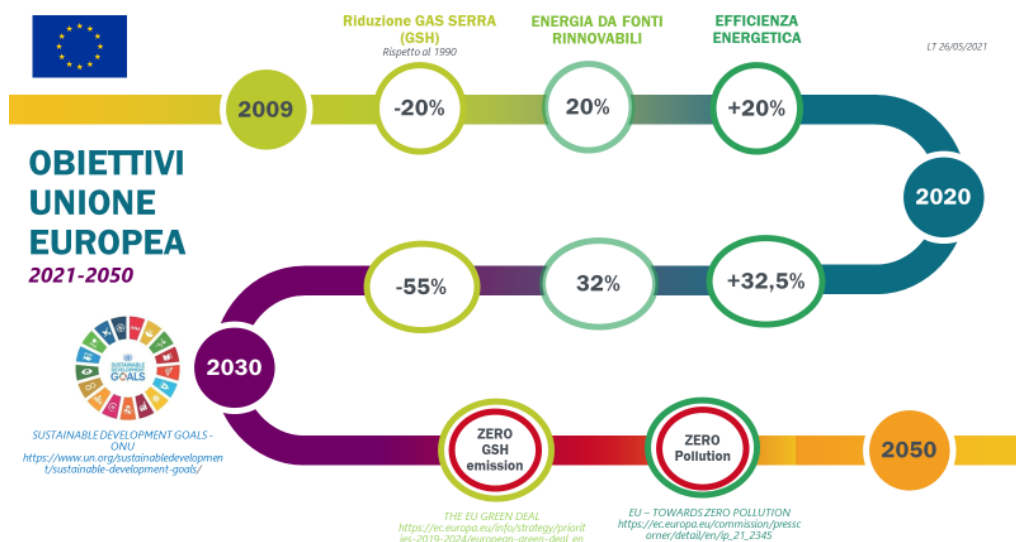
Riduzione GAS SERRA (GSH)
Rispetto al 1990

ENERGIA DA FONTI RINNOVABILI

EFFICIENZA ENERGETICA

LT 26/05/2021

2009

-20%

20%

+20%

2020

OBIETTIVI UNIONE EUROPEA
2021-2050

-55%

32%

+32,5%

SUSTAINABLE DEVELOPMENT GOALS

2030

SUSTAINABLE DEVELOPMENT GOALS - ONU
https://www.un.org/sustainabledevelopment/sustainable-development-goals/

ZERO GSH emission

ZERO Pollution

2050

THE EU GREEN DEAL
https://ec.europa.eu/info/strategy/priorities-2019-2024/european-green-deal_en

EU – TOWARDS ZERO POLLUTION
https://ec.europa.eu/commission/presscorner/detail/en/ip_21_2345